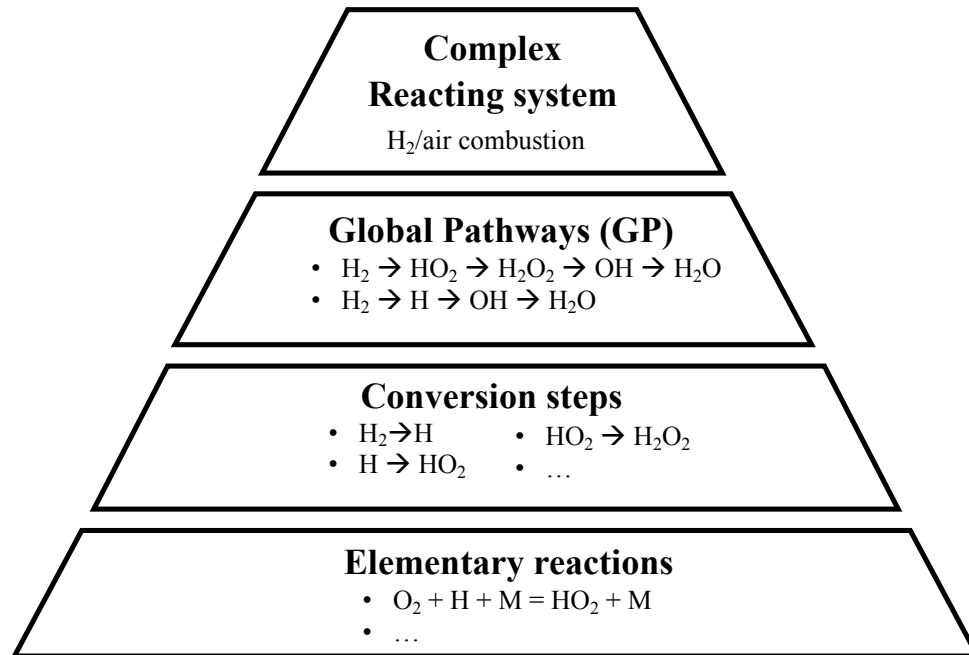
Complex
Reacting system
$H_2$/air combustion

Global Pathways (GP)
• $H_2 \rightarrow HO_2 \rightarrow H_2O_2 \rightarrow OH \rightarrow H_2O$
• $H_2 \rightarrow H \rightarrow OH \rightarrow H_2O$

Conversion steps
• $H_2 \rightarrow H$
• $H \rightarrow HO_2$
• $HO_2 \rightarrow H_2O_2$
• …

Elementary reactions
• $O_2 + H + M = HO_2 + M$
• …